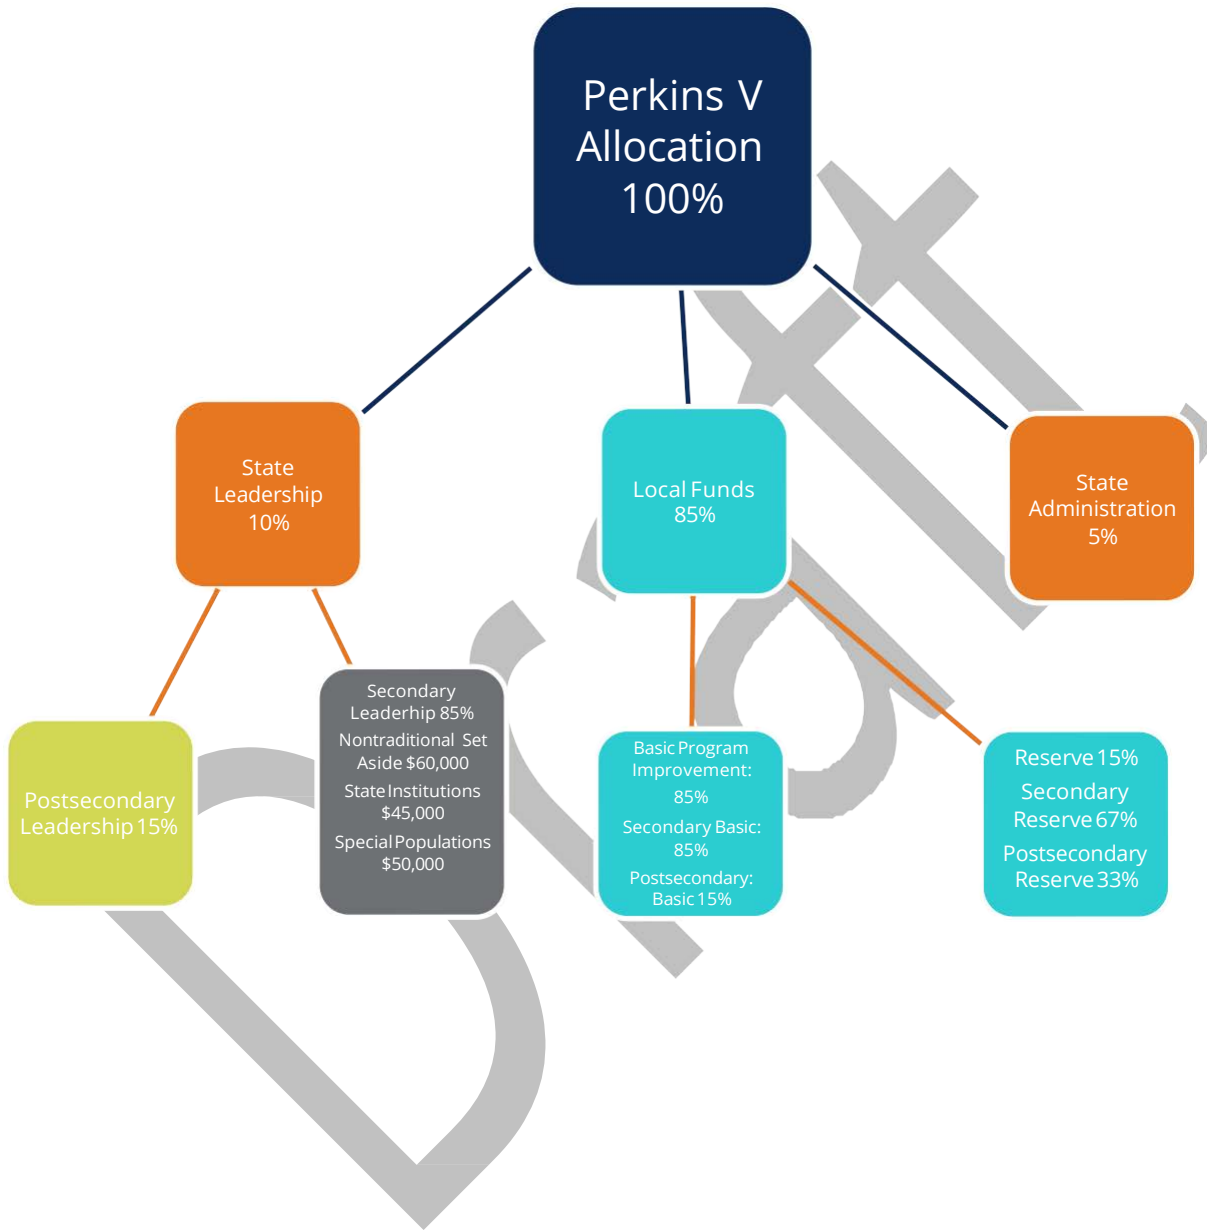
Perkins V Allocation 100%

State Leadership 10%

Local Funds 85%

State Administration 5%

Postsecondary Leadership 15%

Secondary Leaderhip 85%
Nontraditional Set Aside $60,000
State Institutions $45,000
Special Populations $50,000

Basic Program Improvement: 85%
Secondary Basic: 85%
Postsecondary: Basic 15%

Reserve 15%
Secondary Reserve 67%
Postsecondary Reserve 33%

Draft